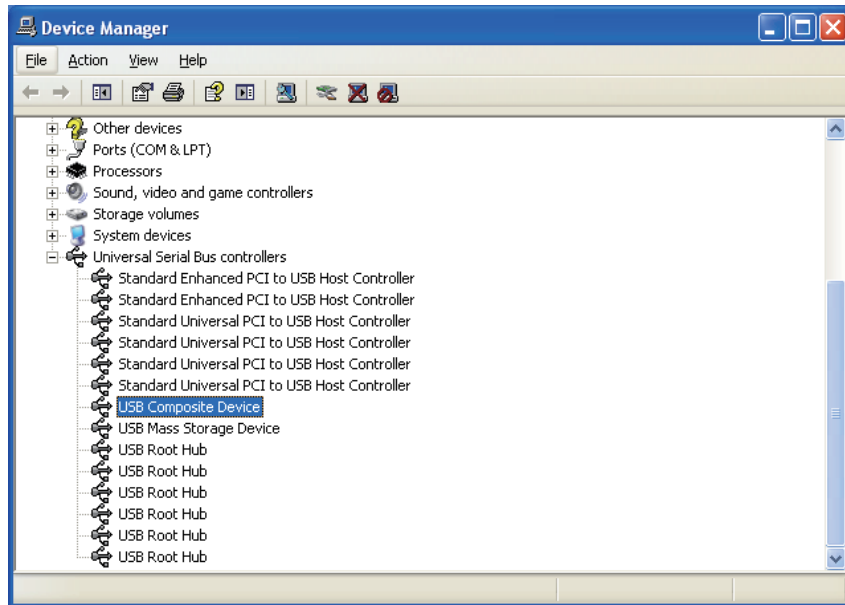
Device Manager

File Action View Help

Other devices
Ports (COM & LPT)
Processors
Sound, video and game controllers
Storage volumes
System devices
Universal Serial Bus controllers
Standard Enhanced PCI to USB Host Controller
Standard Enhanced PCI to USB Host Controller
Standard Universal PCI to USB Host Controller
Standard Universal PCI to USB Host Controller
Standard Universal PCI to USB Host Controller
Standard Universal PCI to USB Host Controller
USB Composite Device
USB Mass Storage Device
USB Root Hub
USB Root Hub
USB Root Hub
USB Root Hub
USB Root Hub
USB Root Hub